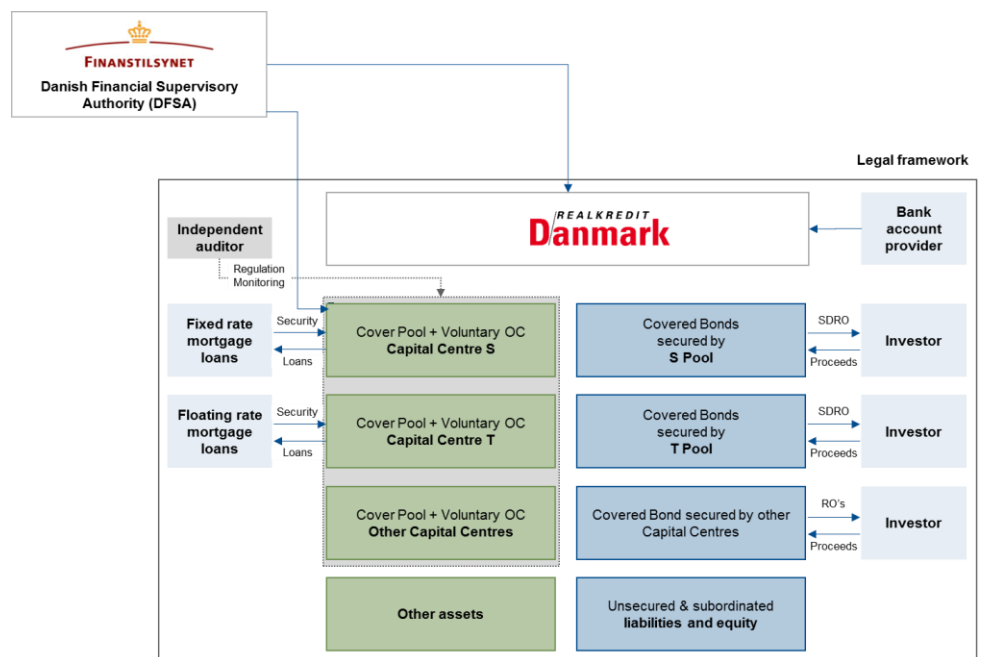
FINANSTILSYNET
Danish Financial Supervisory Authority (DFSA)

Legal framework

REALKREDIT Danmark

Bank account provider

Independent auditor

Regulation
Monitoring

Fixed rate mortgage loans

Security
Loans

Cover Pool + Voluntary OC
Capital Centre S

Covered Bonds secured by
S Pool

SDRO
Proceeds

Investor

Floating rate mortgage loans

Security
Loans

Cover Pool + Voluntary OC
Capital Centre T

Covered Bonds secured by
T Pool

SDRO
Proceeds

Investor

Cover Pool + Voluntary OC
Other Capital Centres

Covered Bond secured by other Capital Centres

RO's
Proceeds

Investor

Other assets

Unsecured & subordinated
liabilities and equity